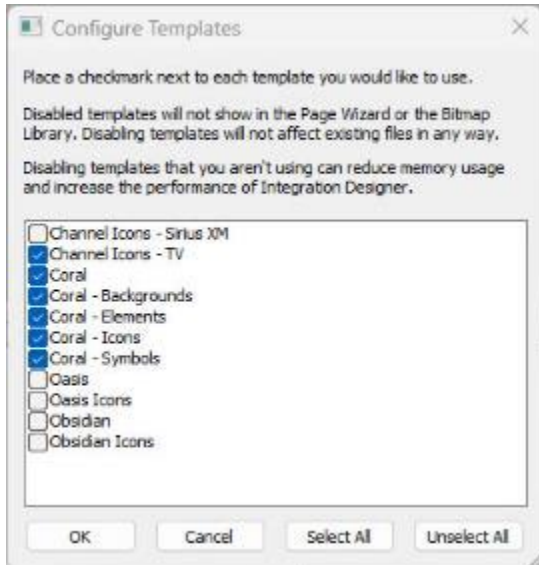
Configure Templates

×

Place a checkmark next to each template you would like to use.

Disabled templates will not show in the Page Wizard or the Bitmap Library. Disabling templates will not affect existing files in any way.

Disabling templates that you aren't using can reduce memory usage and increase the performance of Integration Designer.

Channel Icons - Sirius XM
Channel Icons - TV
Coral
Coral - Backgrounds
Coral - Elements
Coral - Icons
Coral - Symbols
Oasis
Oasis Icons
Obsidian
Obsidian Icons

OK
Cancel
Select All
Unselect All